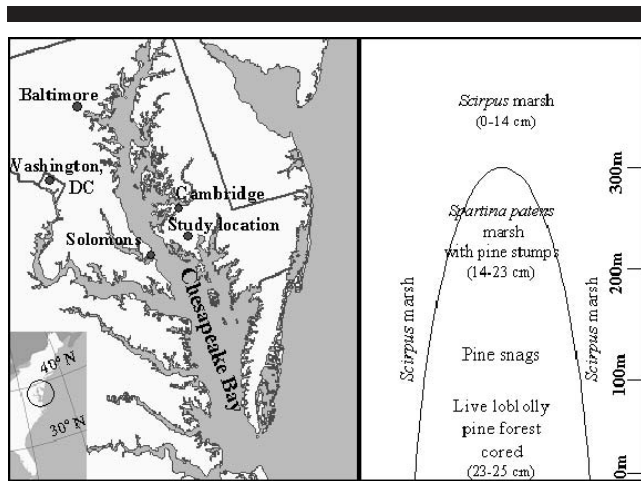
Baltimore

Washington, DC

Cambridge

Study location

Solomons

Chesapeake Bay

40° N

30° N

*Scirpus* marsh
(0-14 cm)

*Spartina patens*
marsh
with pine stumps
(14-23 cm)

*Scirpus* marsh

Pine snags

*Scirpus* marsh

Live loblolly
pine forest
cored
(23-25 cm)

300m

200m

100m

0m